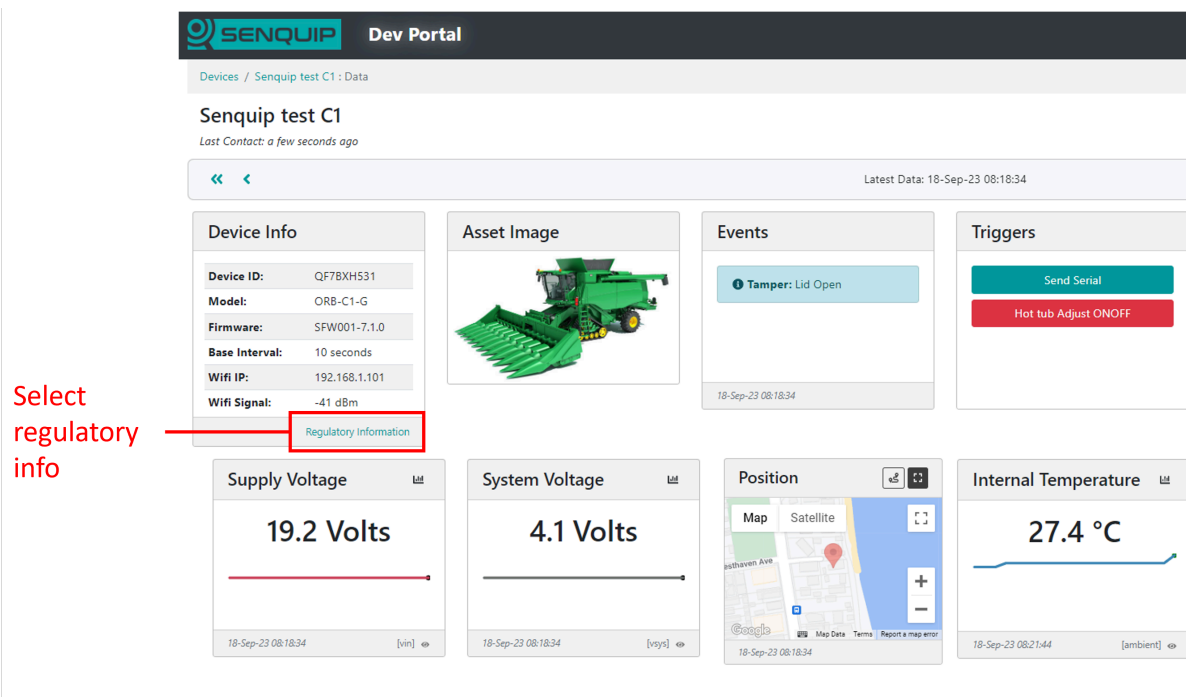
SENQUIP Dev Portal

Devices / Senquip test C1 : Data

Senquip test C1

Last Contact: a few seconds ago

Latest Data: 18-Sep-23 08:18:34

Device Info

| Device ID: | QF7BXH531 |
|---|---|
| Model: | ORB-C1-G |
| Firmware: | SFW001-7.1.0 |
| Base Interval: | 10 seconds |
| Wifi IP: | 192.168.1.101 |
| Wifi Signal: | -41 dBm |

Regulatory Information

Select regulatory info

Asset Image

Events

Tamper: Lid Open

18-Sep-23 08:18:34

Triggers

Send Serial

Hot tub Adjust ONOFF

Supply Voltage

19.2 Volts

18-Sep-23 08:18:34 [vin]

System Voltage

4.1 Volts

18-Sep-23 08:18:34 [vsys]

Position

Map Satellite

asthaven Ave

Google Map Data Terms Report a map error

18-Sep-23 08:18:34

Internal Temperature

27.4 °C

18-Sep-23 08:21:44 [ambient]